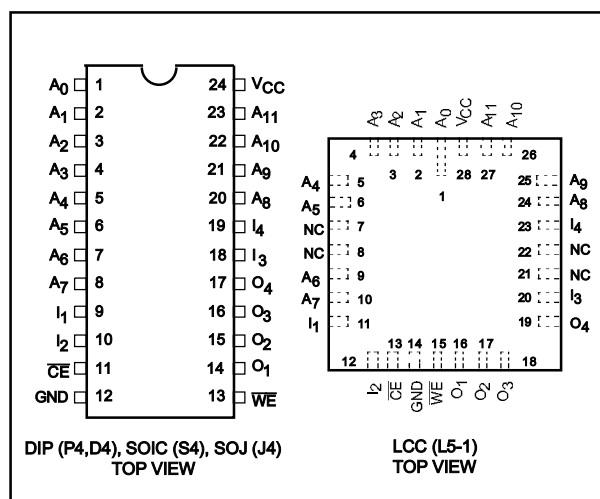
$A_0$ 1
$A_1$ 2
$A_2$ 3
$A_3$ 4
$A_4$ 5
$A_5$ 6
$A_6$ 7
$A_7$ 8
$I_1$ 9
$I_2$ 10
$\overline{CE}$ 11
GND 12
24 $V_{CC}$
23 $A_{11}$
22 $A_{10}$
21 $A_9$
20 $A_8$
19 $I_4$
18 $I_3$
17 $O_4$
16 $O_3$
15 $O_2$
14 $O_1$
13 $\overline{WE}$

DIP (P4,D4), SOIC (S4), SOJ (J4)
TOP VIEW

$A_3$ $A_2$ $A_1$ $A_0$ $V_{CC}$ $A_{11}$ $A_{10}$
4 3 2 1 28 27 26
$A_4$ 5
$A_5$ 6
NC 7
NC 8
$A_6$ 9
$A_7$ 10
$I_1$ 11
25 $A_9$
24 $A_8$
23 $I_4$
22 NC
21 NC
20 $I_3$
19 $O_4$
12 13 14 15 16 17 18
$I_2$ $\overline{CE}$ GND $\overline{WE}$ $O_1$ $O_2$ $O_3$

LCC (L5-1)
TOP VIEW